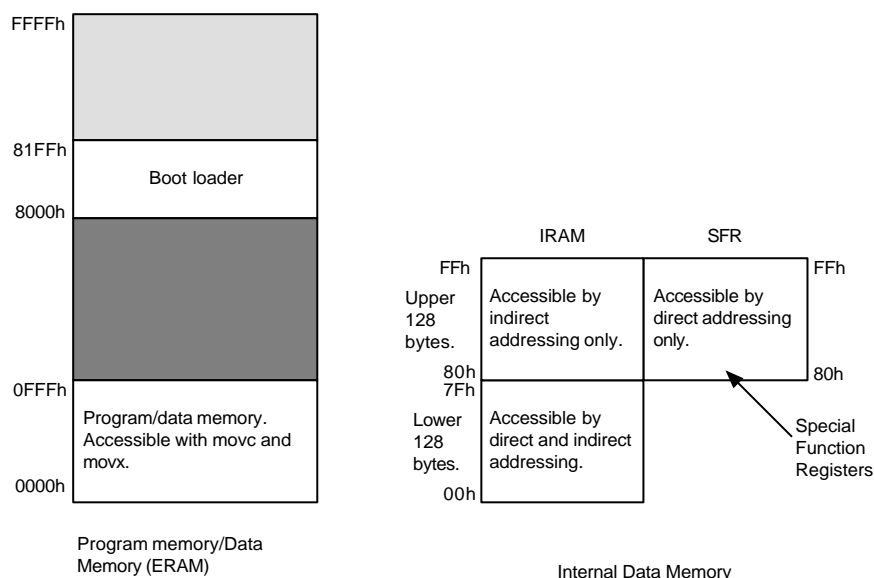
FFFFh

81FFh

Boot loader

8000h

0FFFh

Program/data memory. Accessible with movc and movx.

0000h

Program memory/Data Memory (ERAM)

IRAM

SFR

FFh

Upper 128 bytes.

Accessible by indirect addressing only.

Accessible by direct addressing only.

FFh

80h

7Fh

80h

Lower 128 bytes.

Accessible by direct and indirect addressing.

00h

Special Function Registers

Internal Data Memory